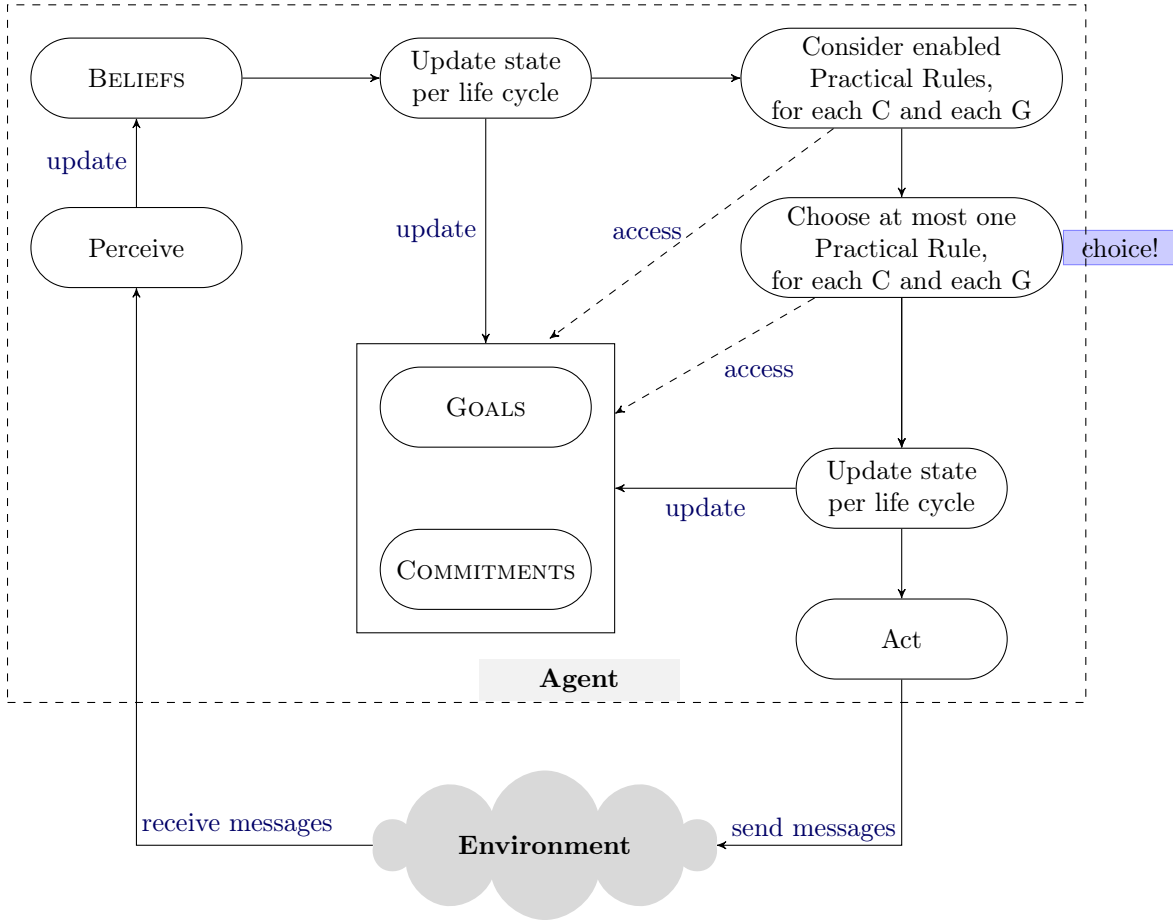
Beliefs

Update state per life cycle

Consider enabled Practical Rules, for each C and each G

update

Perceive

update

access

Choose at most one Practical Rule, for each C and each G

choice!

access

Goals

Update state per life cycle

update

Commitments

Act

Agent

receive messages

Environment

send messages